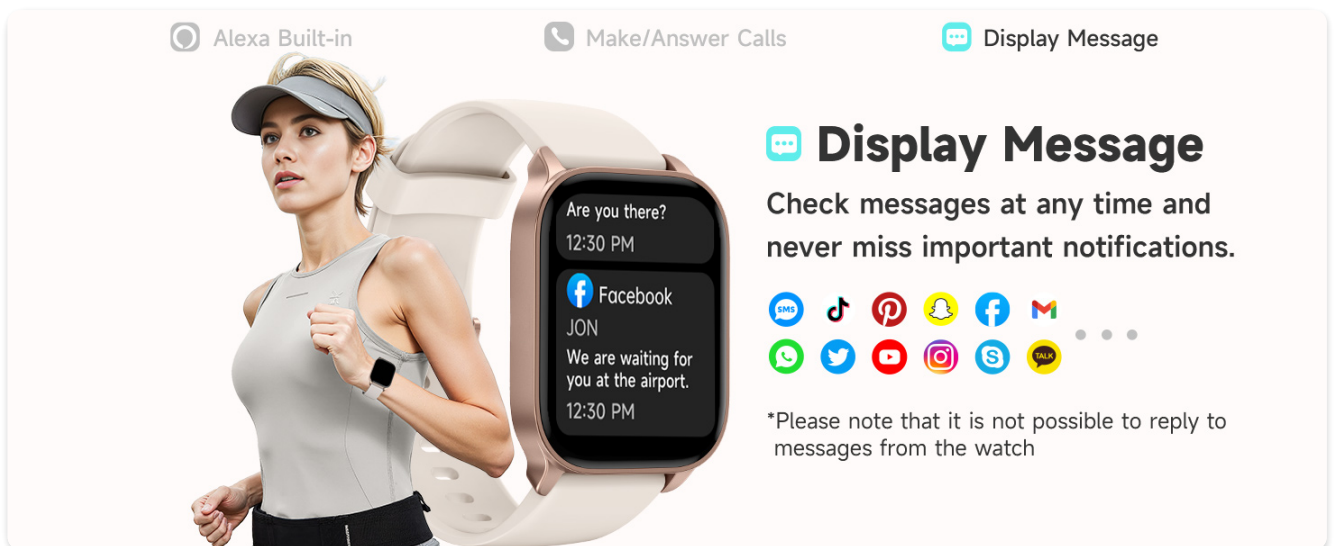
Alexa Built-in Make/Answer Calls Display Message

Are you there?
12:30 PM

Facebook
JON
We are waiting for you at the airport.
12:30 PM

Display Message

Check messages at any time and never miss important notifications.

SMS

TALK

*Please note that it is not possible to reply to messages from the watch